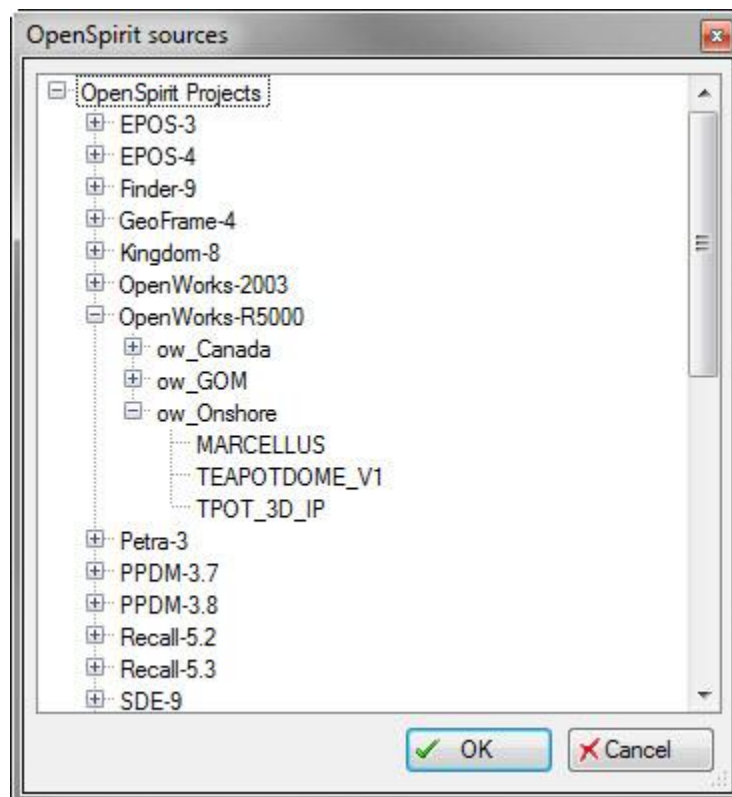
OpenSpirit sources

OpenSpirit Projects
EPOS-3
EPOS-4
Finder-9
GeoFrame-4
Kingdom-8
OpenWorks-2003
OpenWorks-R5000
ow_Canada
ow_GOM
ow_Onshore
MARCELLUS
TEAPOTDOME_V1
TPOT_3D_IP
Petra-3
PPDM-3.7
PPDM-3.8
Recall-5.2
Recall-5.3
SDE-9

OK
Cancel